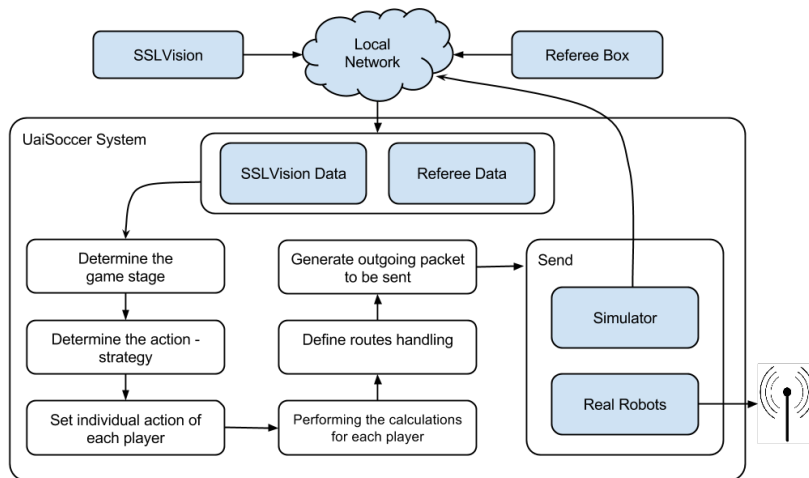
SSLVision

Local Network

Referee Box

UaiSoccer System

SSLVision Data

Referee Data

Determine the game stage

Determine the action - strategy

Set individual action of each player

Performing the calculations for each player

Define routes handling

Generate outgoing packet to be sent

Send

Simulator

Real Robots